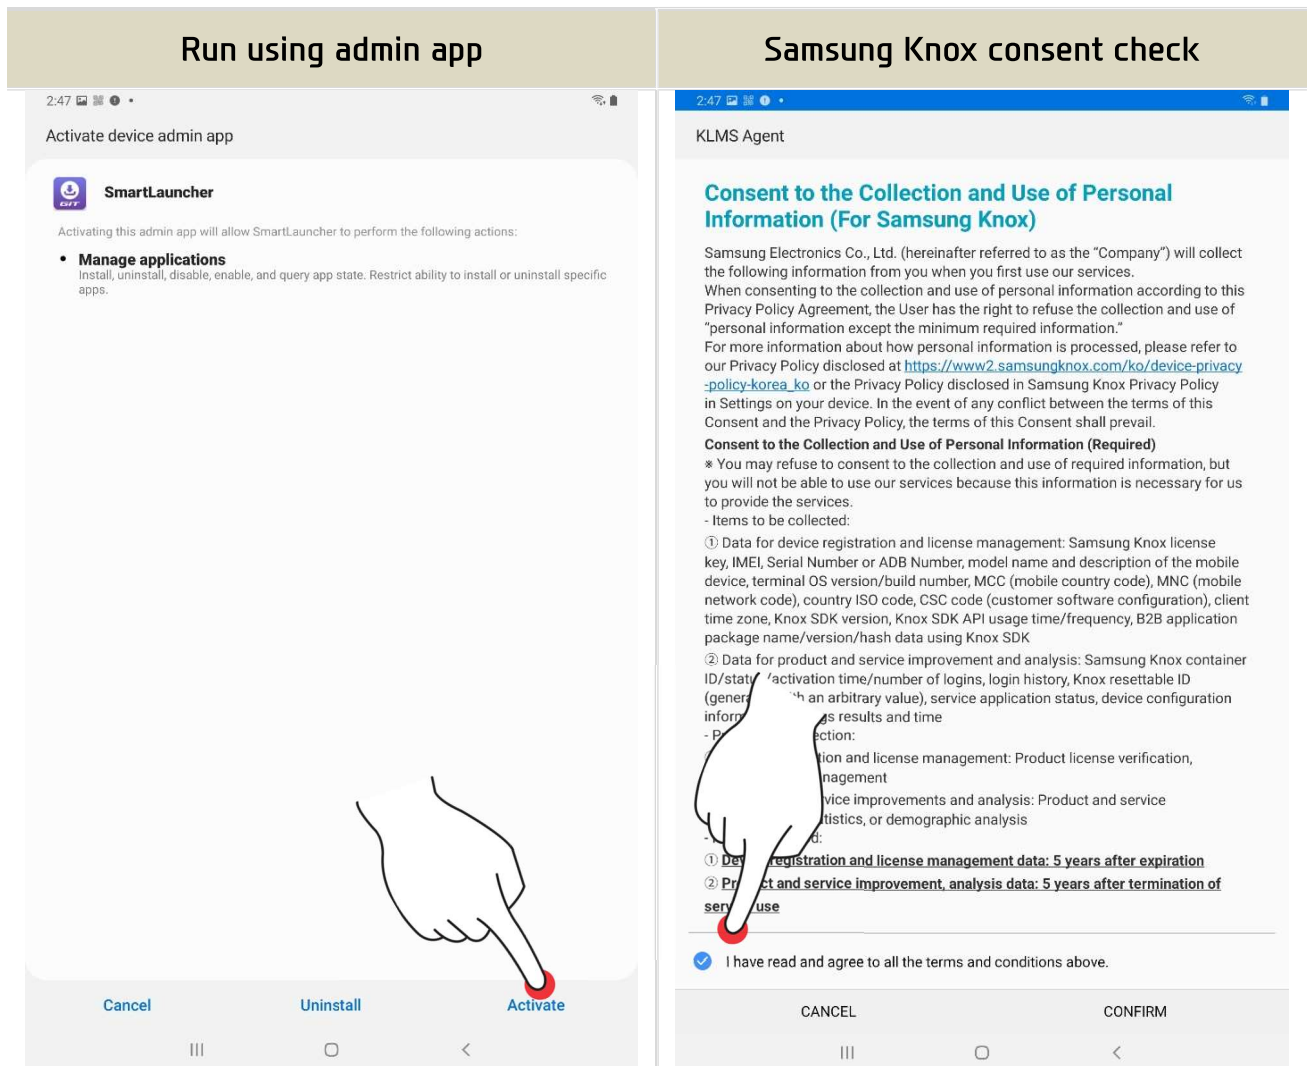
Run using admin app

2:47

Activate device admin app

SmartLauncher

Activating this admin app will allow SmartLauncher to perform the following actions:

• Manage applications
Install, uninstall, disable, enable, and query app state. Restrict ability to install or uninstall specific apps.

Cancel Uninstall Activate

Samsung Knox consent check

2:47

KLMS Agent

Consent to the Collection and Use of Personal Information (For Samsung Knox)

Samsung Electronics Co., Ltd. (hereinafter referred to as the "Company") will collect the following information from you when you first use our services.
When consenting to the collection and use of personal information according to this Privacy Policy Agreement, the User has the right to refuse the collection and use of "personal information except the minimum required information."
For more information about how personal information is processed, please refer to our Privacy Policy disclosed at https://www2.samsungknox.com/ko/device-privacy-policy-korea_ko or the Privacy Policy disclosed in Samsung Knox Privacy Policy in Settings on your device. In the event of any conflict between the terms of this Consent and the Privacy Policy, the terms of this Consent shall prevail.

Consent to the Collection and Use of Personal Information (Required)
※ You may refuse to consent to the collection and use of required information, but you will not be able to use our services because this information is necessary for us to provide the services.
- Items to be collected:
① Data for device registration and license management: Samsung Knox license key, IMEI, Serial Number or ADB Number, model name and description of the mobile device, terminal OS version/build number, MCC (mobile country code), MNC (mobile network code), country ISO code, CSC code (customer software configuration), client time zone, Knox SDK version, Knox SDK API usage time/frequency, B2B application package name/version/hash data using Knox SDK
② Data for product and service improvement and analysis: Samsung Knox container ID/stat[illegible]/activation time/number of logins, login history, Knox resettable ID (gener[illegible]h an arbitrary value), service application status, device configuration infor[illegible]gs results and time
- P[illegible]ection:
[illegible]tion and license management: Product license verification, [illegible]nagement
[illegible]vice improvements and analysis: Product and service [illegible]tistics, or demographic analysis
- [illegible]d:
① De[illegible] registration and license management data: 5 years after expiration
② Pr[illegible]ct and service improvement, analysis data: 5 years after termination of ser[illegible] use

I have read and agree to all the terms and conditions above.

CANCEL CONFIRM